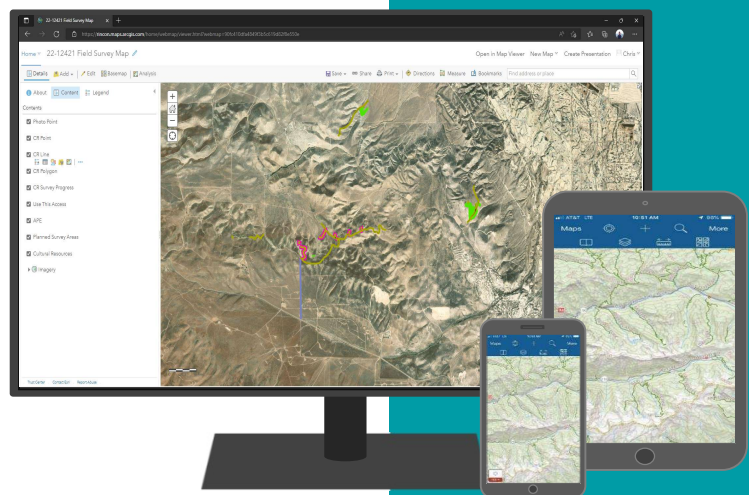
22-12421 Field Survey Map

https://tincon.maps.arcgis.com/home/webmap/viewer.html?webmap=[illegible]

Home ▾ 22-12421 Field Survey Map

Open in Map Viewer New Map ▾ Create Presentation Chris ▾

Details Add ▾ Edit Basemap Analysis

Save ▾ Share Print ▾ Directions Measure Bookmarks Find address or place

About Content Legend

Contents

Photo Point

CR Point

CR Line

CR Polygon

CR Survey Progress

Use This Access

APE

Planned Survey Areas

Cultural Resources

Imagery

Trust Center Contact Esri Report Abuse

AT&T LTE 10:51 AM 89%

Maps More

Maps More